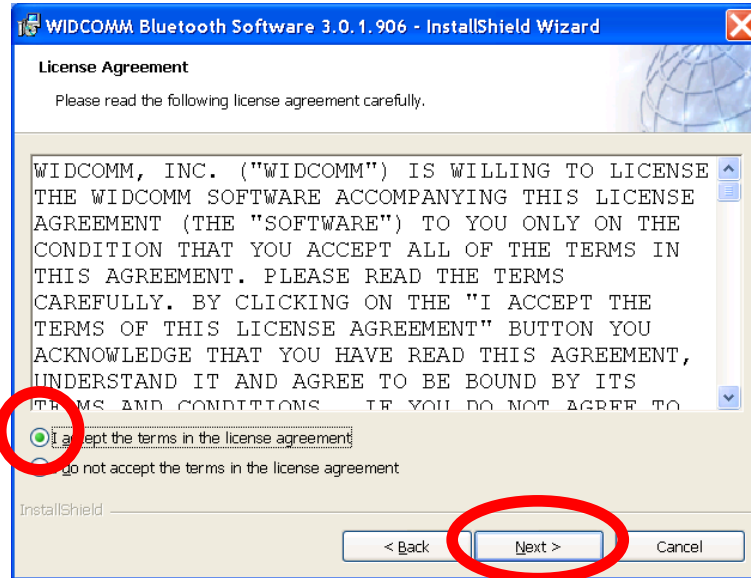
WIDCOMM Bluetooth Software 3.0.1.906 - InstallShield Wizard

License Agreement

Please read the following license agreement carefully.

WIDCOMM, INC. ("WIDCOMM") IS WILLING TO LICENSE THE WIDCOMM SOFTWARE ACCOMPANYING THIS LICENSE AGREEMENT (THE "SOFTWARE") TO YOU ONLY ON THE CONDITION THAT YOU ACCEPT ALL OF THE TERMS IN THIS AGREEMENT. PLEASE READ THE TERMS CAREFULLY. BY CLICKING ON THE "I ACCEPT THE TERMS OF THIS LICENSE AGREEMENT" BUTTON YOU ACKNOWLEDGE THAT YOU HAVE READ THIS AGREEMENT, UNDERSTAND IT AND AGREE TO BE BOUND BY ITS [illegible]MS AND CONDITIONS. IF YOU DO NOT AGREE TO

I a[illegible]ept the terms in the license agreement

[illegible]do not accept the terms in the license agreement

InstallShield

< Back

Next >

Cancel